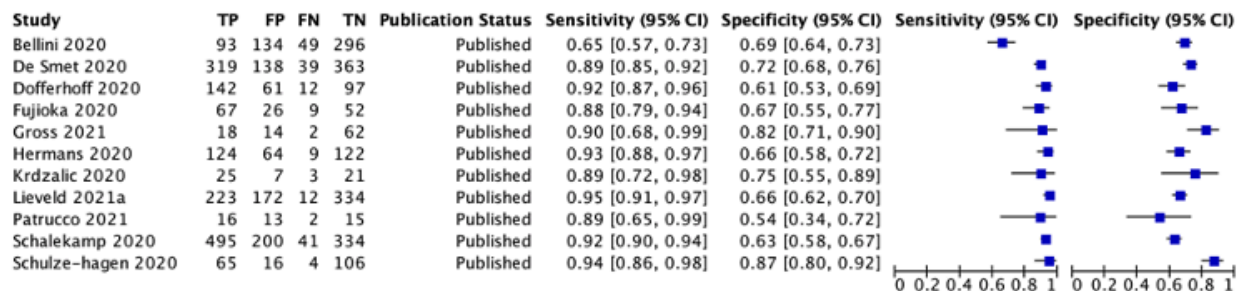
| Study | TP | FP | FN | TN | Publication Status | Sensitivity (95% CI) | Specificity (95% CI) |
|---|---|---|---|---|---|---|---|
| Bellini 2020 | 93 | 134 | 49 | 296 | Published | 0.65 [0.57, 0.73] | 0.69 [0.64, 0.73] |
| De Smet 2020 | 319 | 138 | 39 | 363 | Published | 0.89 [0.85, 0.92] | 0.72 [0.68, 0.76] |
| Dofferhoff 2020 | 142 | 61 | 12 | 97 | Published | 0.92 [0.87, 0.96] | 0.61 [0.53, 0.69] |
| Fujioka 2020 | 67 | 26 | 9 | 52 | Published | 0.88 [0.79, 0.94] | 0.67 [0.55, 0.77] |
| Gross 2021 | 18 | 14 | 2 | 62 | Published | 0.90 [0.68, 0.99] | 0.82 [0.71, 0.90] |
| Hermans 2020 | 124 | 64 | 9 | 122 | Published | 0.93 [0.88, 0.97] | 0.66 [0.58, 0.72] |
| Krdzalic 2020 | 25 | 7 | 3 | 21 | Published | 0.89 [0.72, 0.98] | 0.75 [0.55, 0.89] |
| Lieveld 2021a | 223 | 172 | 12 | 334 | Published | 0.95 [0.91, 0.97] | 0.66 [0.62, 0.70] |
| Patrucco 2021 | 16 | 13 | 2 | 15 | Published | 0.89 [0.65, 0.99] | 0.54 [0.34, 0.72] |
| Schalekamp 2020 | 495 | 200 | 41 | 334 | Published | 0.92 [0.90, 0.94] | 0.63 [0.58, 0.67] |
| Schulze-hagen 2020 | 65 | 16 | 4 | 106 | Published | 0.94 [0.86, 0.98] | 0.87 [0.80, 0.92] |

Sensitivity (95% CI)
0 0.2 0.4 0.6 0.8 1

Specificity (95% CI)
0 0.2 0.4 0.6 0.8 1